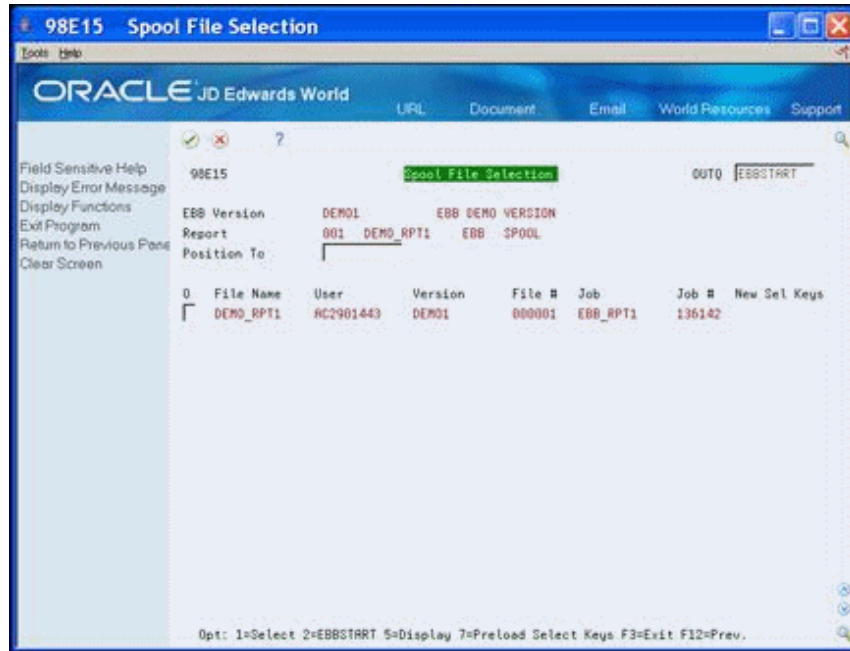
98E15 Spool File Selection

Tools Help

ORACLE JD Edwards World

URL Document Email World Resources Support

?

Field Sensitive Help
Display Error Message
Display Functions
Exit Program
Return to Previous Pane
Clear Screen

98E15 Spool File Selection OUTQ EBBSTART

EBB Version DEMO1 EBB DEMO VERSION
Report 001 DEMO_RPT1 EBB SPOOL
Position To

| O | File Name | User | Version | File # | Job | Job # | New Sel Keys |
|---|---|---|---|---|---|---|---|
| | DEMO_RPT1 | AC2901443 | DEMO1 | 000001 | EBB_RPT1 | 136142 | |

Opt: 1=Select 2=EBBSTART 5=Display 7=Preload Select Keys F3=Exit F12=Prev.